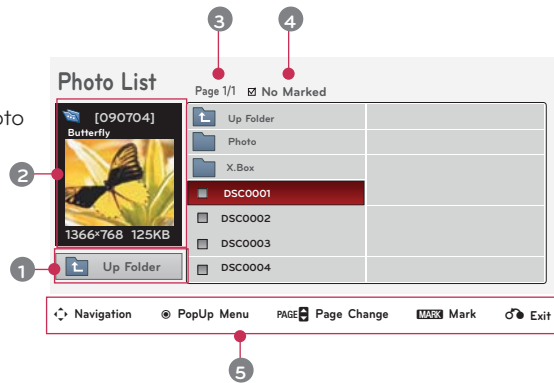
oto

3 4

Photo List

Page 1/1 ☑ No Marked

2

[090704]
Butterfly

1366*768 125KB

1

Up Folder

Up Folder
Photo
X.Box
DSC0001
DSC0002
DSC0003
DSC0004

Navigation  PopUp Menu  PAGE Page Change  MARK Mark  Exit

5